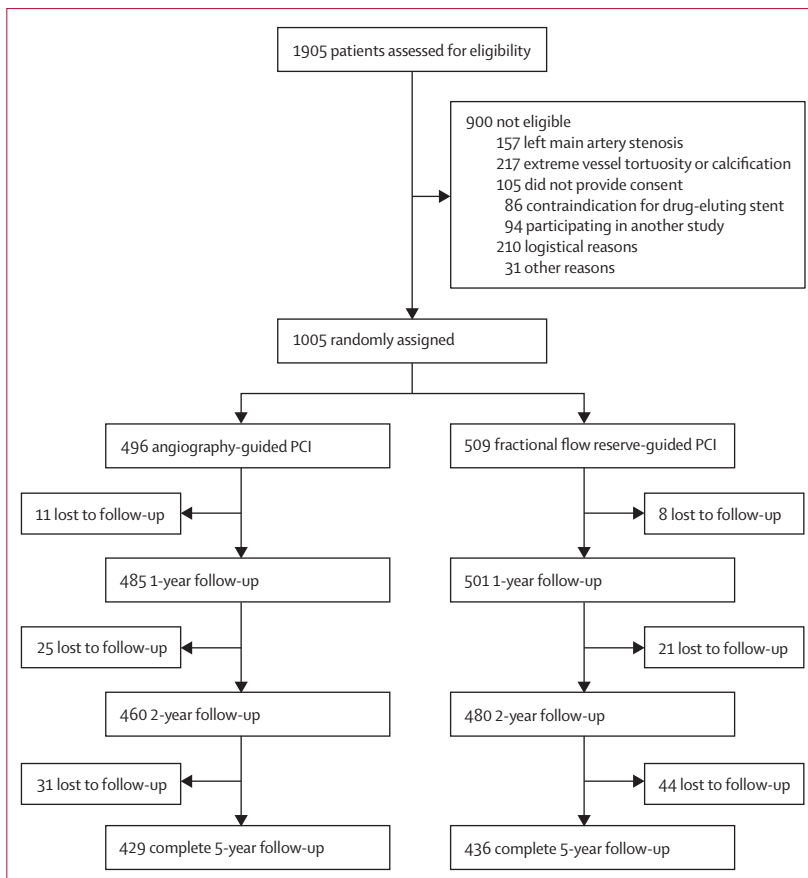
1905 patients assessed for eligibility

900 not eligible
157 left main artery stenosis
217 extreme vessel tortuosity or calcification
105 did not provide consent
86 contraindication for drug-eluting stent
94 participating in another study
210 logistical reasons
31 other reasons

1005 randomly assigned

496 angiography-guided PCI

11 lost to follow-up

485 1-year follow-up

25 lost to follow-up

460 2-year follow-up

31 lost to follow-up

429 complete 5-year follow-up

509 fractional flow reserve-guided PCI

8 lost to follow-up

501 1-year follow-up

21 lost to follow-up

480 2-year follow-up

44 lost to follow-up

436 complete 5-year follow-up